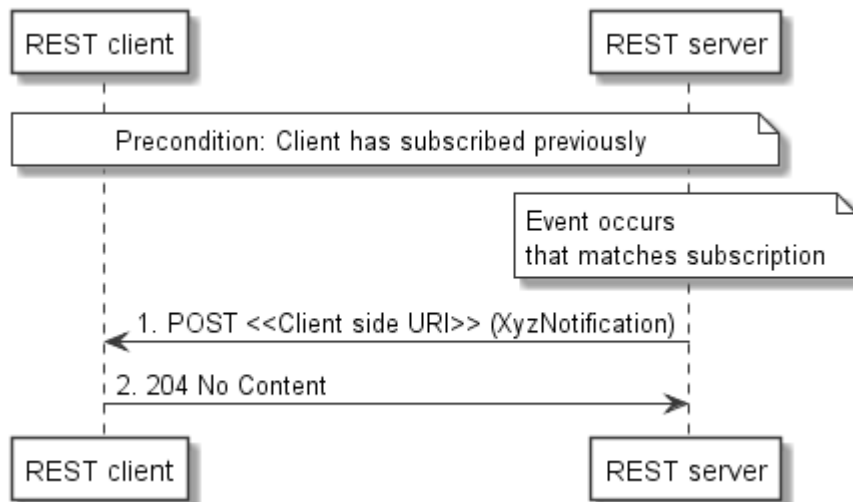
REST client

REST server

Precondition: Client has subscribed previously

Event occurs
that matches subscription

1. POST <<Client side URI>> (XyzNotification)

2. 204 No Content

REST client

REST server